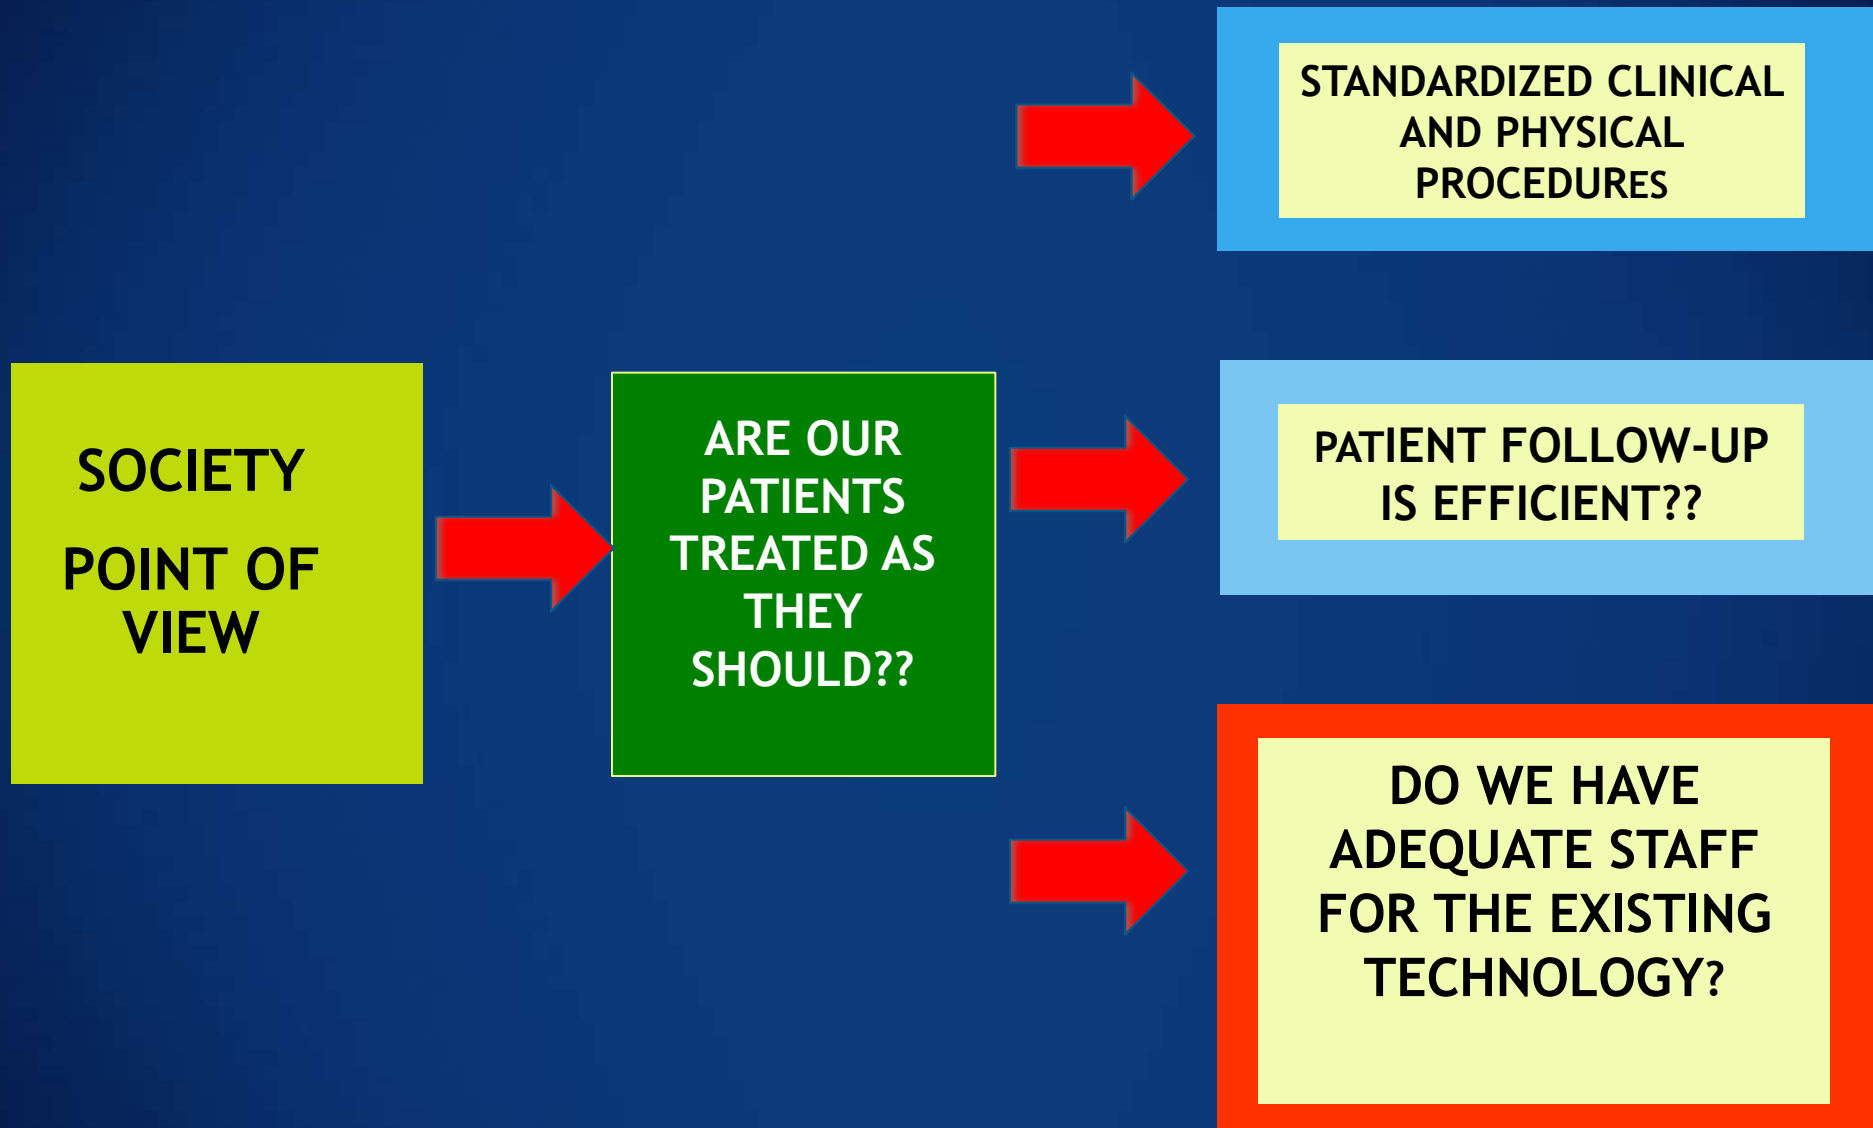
SOCIETY

POINT OF VIEW

ARE OUR PATIENTS TREATED AS THEY SHOULD??

STANDARDIZED CLINICAL AND PHYSICAL PROCEDURES

PATIENT FOLLOW-UP IS EFFICIENT??

DO WE HAVE ADEQUATE STAFF FOR THE EXISTING TECHNOLOGY?